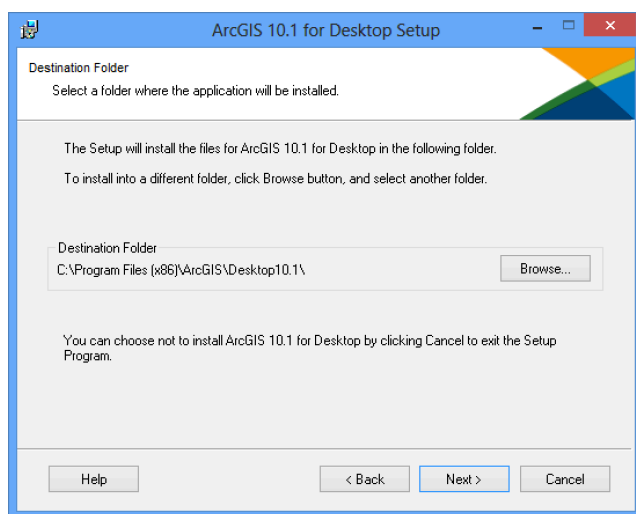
ArcGIS 10.1 for Desktop Setup

Destination Folder

Select a folder where the application will be installed.

The Setup will install the files for ArcGIS 10.1 for Desktop in the following folder.

To install into a different folder, click Browse button, and select another folder.

Destination Folder

C:\Program Files (x86)\ArcGIS\Desktop10.1\

Browse...

You can choose not to install ArcGIS 10.1 for Desktop by clicking Cancel to exit the Setup Program.

Help

< Back

Next >

Cancel